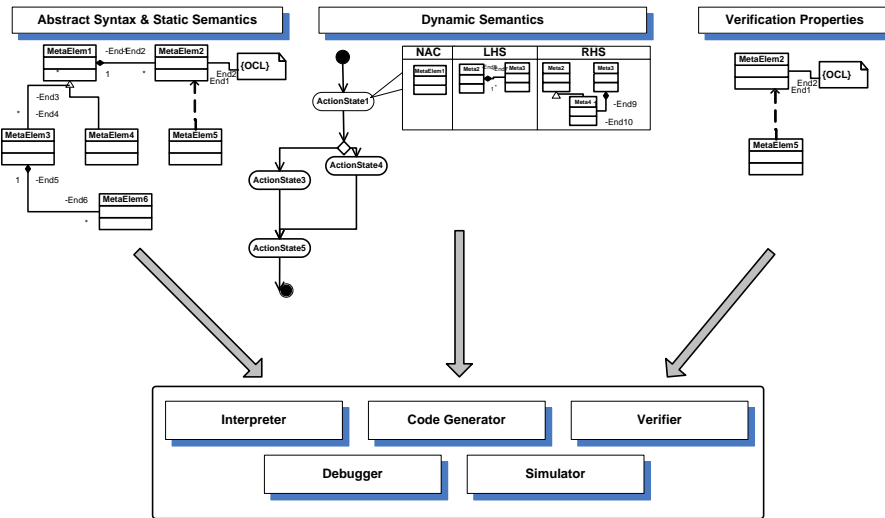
Abstract Syntax & Static Semantics

Dynamic Semantics

Verification Properties

MetaElem1
-End1
-End2
MetaElem2
{OCL}
End2
End1
1
*
*
-End3
-End4
MetaElem3
MetaElem4
MetaElem5
1
-End5
-End6
MetaElem6
*

ActionState1
ActionState3
ActionState4
ActionState5

| NAC | LHS | RHS |
|---|---|---|
| MetaElem1 | Meta2 Meta3 | Meta2 Meta3 Meta4 -End9 -End10 |

MetaElem2
{OCL}
End2
End1
MetaElem5

Interpreter
Code Generator
Verifier
Debugger
Simulator